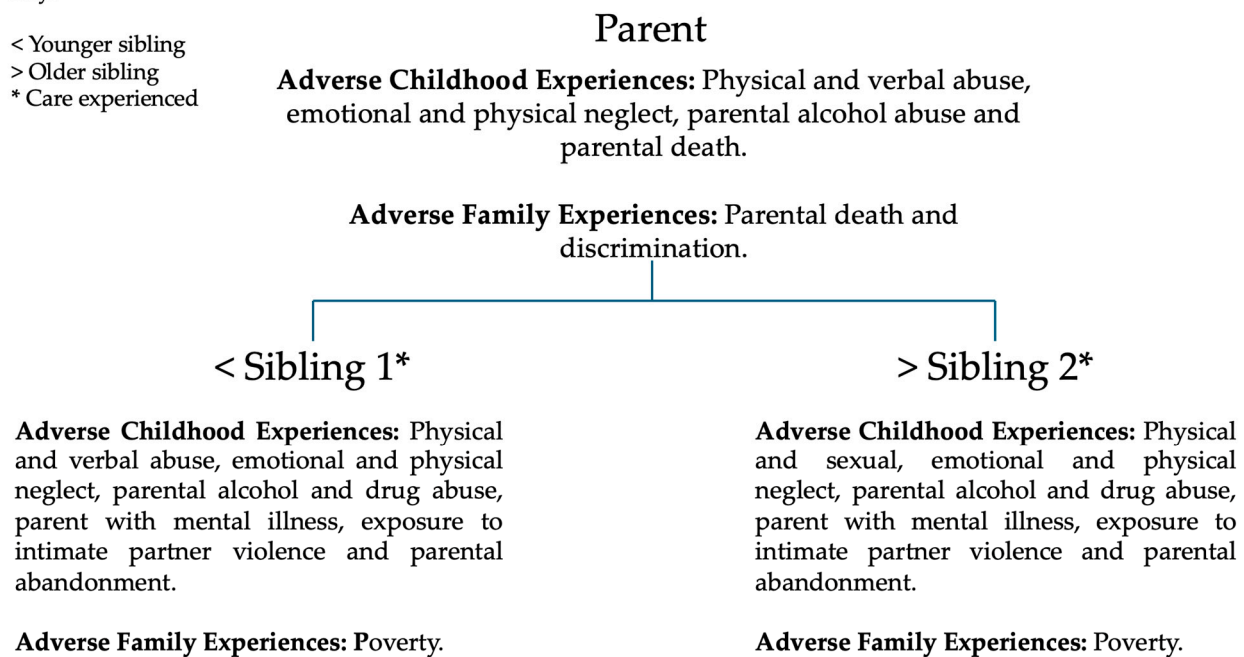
< Younger sibling
> Older sibling
* Care experienced

Parent

**Adverse Childhood Experiences:** Physical and verbal abuse, emotional and physical neglect, parental alcohol abuse and parental death.

**Adverse Family Experiences:** Parental death and discrimination.

< Sibling 1*

**Adverse Childhood Experiences:** Physical and verbal abuse, emotional and physical neglect, parental alcohol and drug abuse, parent with mental illness, exposure to intimate partner violence and parental abandonment.

**Adverse Family Experiences: P**overty.

> Sibling 2*

**Adverse Childhood Experiences:** Physical and sexual, emotional and physical neglect, parental alcohol and drug abuse, parent with mental illness, exposure to intimate partner violence and parental abandonment.

**Adverse Family Experiences:** Poverty.